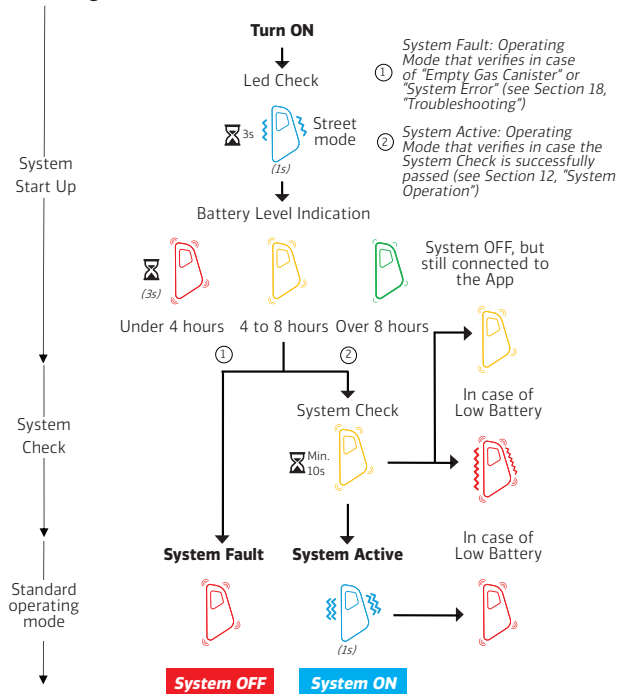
Turn ON

Led Check

3s

Street mode

(1s)

① System Fault: Operating Mode that verifies in case of "Empty Gas Canister" or "System Error" (see Section 18, "Troubleshooting")

② System Active: Operating Mode that verifies in case the System Check is successfully passed (see Section 12, "System Operation")

System Start Up

Battery Level Indication

(3s)

System OFF, but still connected to the App

Under 4 hours

4 to 8 hours

Over 8 hours

①

②

System Check

In case of Low Battery

System Check

Min. 10s

In case of Low Battery

System Fault

System Active

Standard operating mode

(1s)

System OFF

System ON